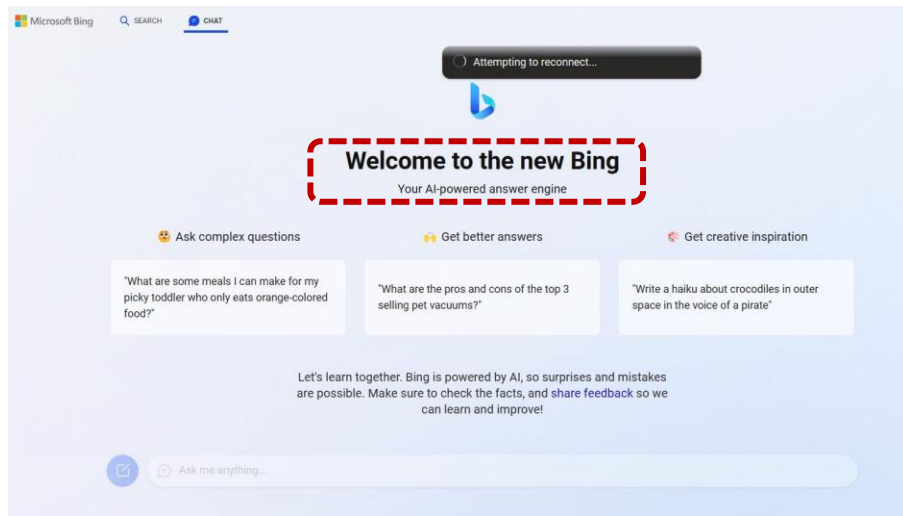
Microsoft Bing SEARCH CHAT

Attempting to reconnect...

Welcome to the new Bing

Your AI-powered answer engine

Ask complex questions

Get better answers

Get creative inspiration

"What are some meals I can make for my picky toddler who only eats orange-colored food?"

"What are the pros and cons of the top 3 selling pet vacuums?"

"Write a haiku about crocodiles in outer space in the voice of a pirate"

Let's learn together. Bing is powered by AI, so surprises and mistakes are possible. Make sure to check the facts, and share feedback so we can learn and improve!

Ask me anything...